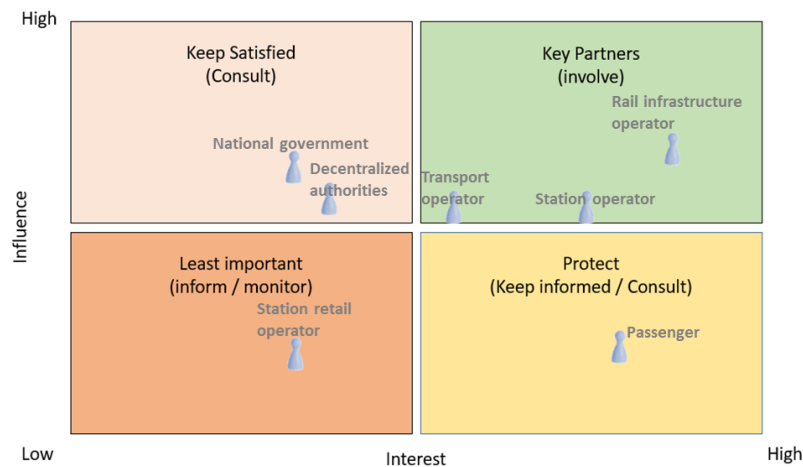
High

Keep Satisfied
(Consult)

National government

Decentralized authorities

Key Partners
(involve)

Rail infrastructure operator

Transport operator

Station operator

Influence

Least important
(inform / monitor)

Station retail operator

Protect
(Keep informed / Consult)

Passenger

Low

Interest

High